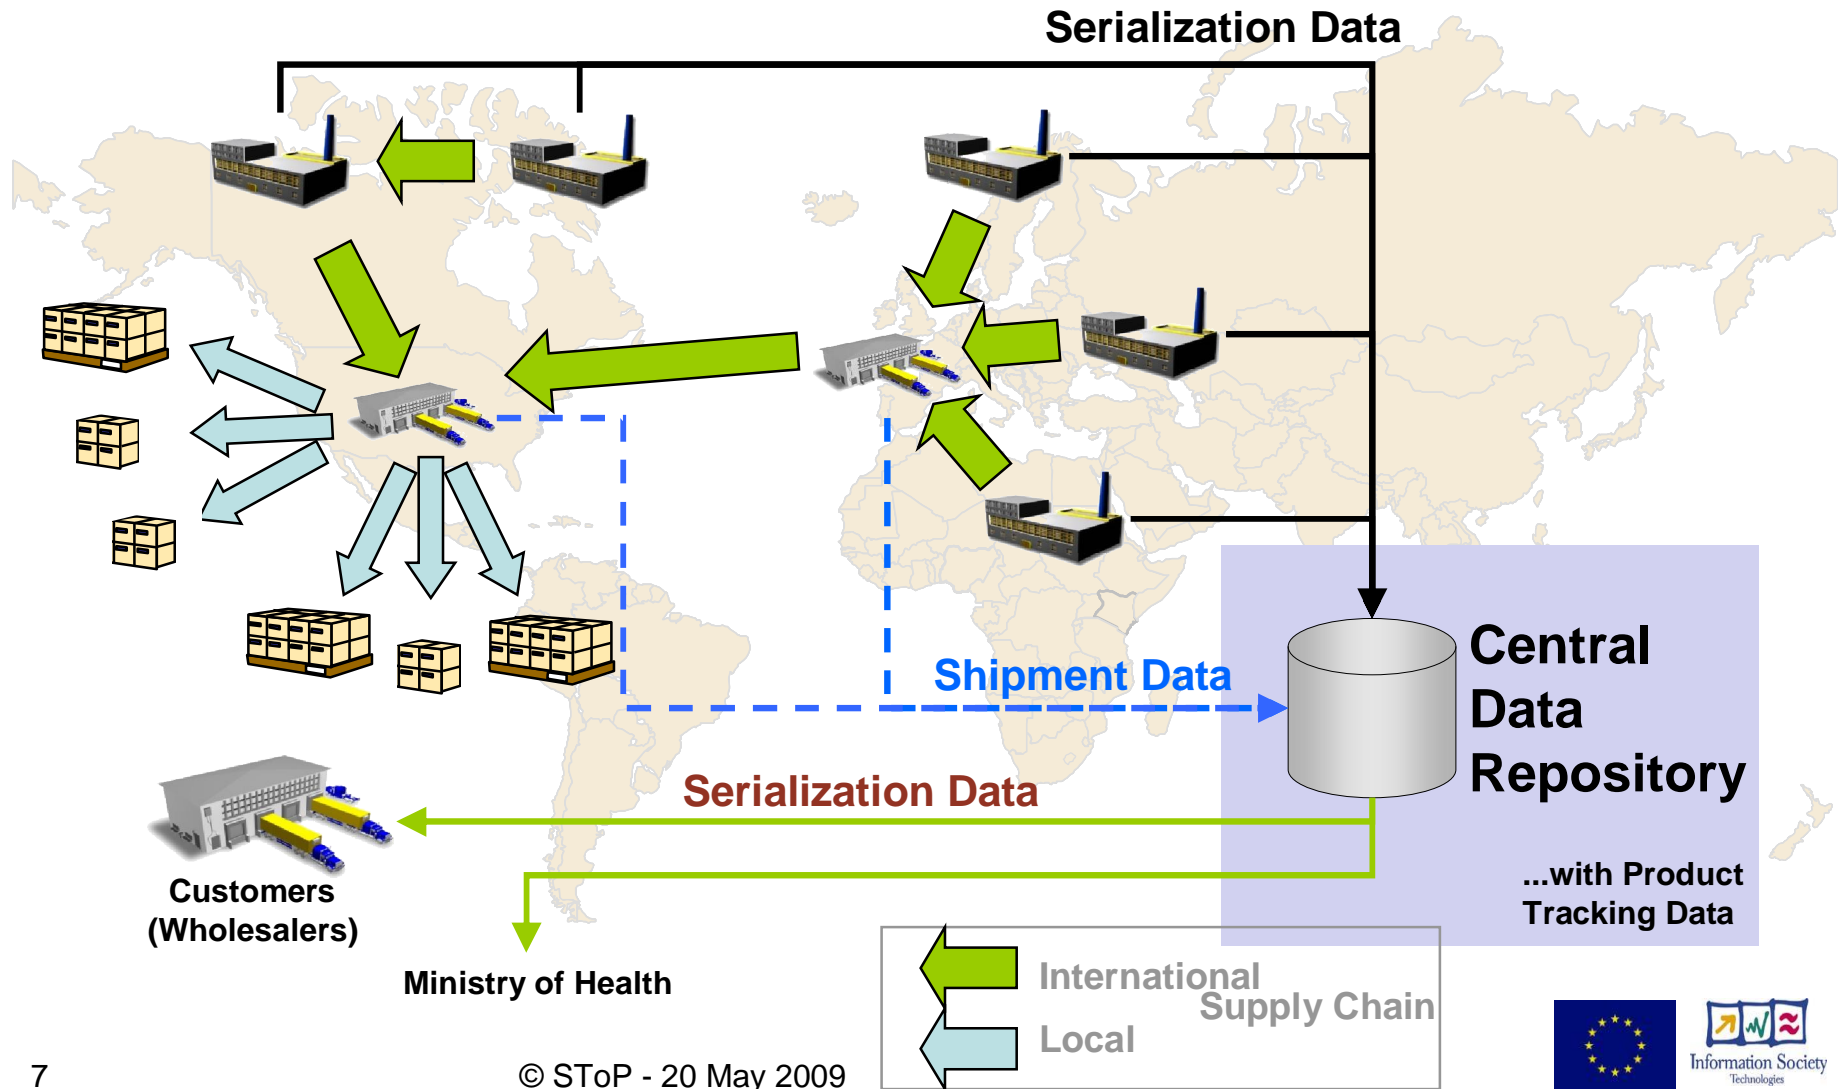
Serialization Data

Central Data Repository

Shipment Data

Serialization Data

...with Product Tracking Data

Customers (Wholesalers)

Ministry of Health

International Supply Chain

Local

Information Society Technologies

7

© SToP - 20 May 2009